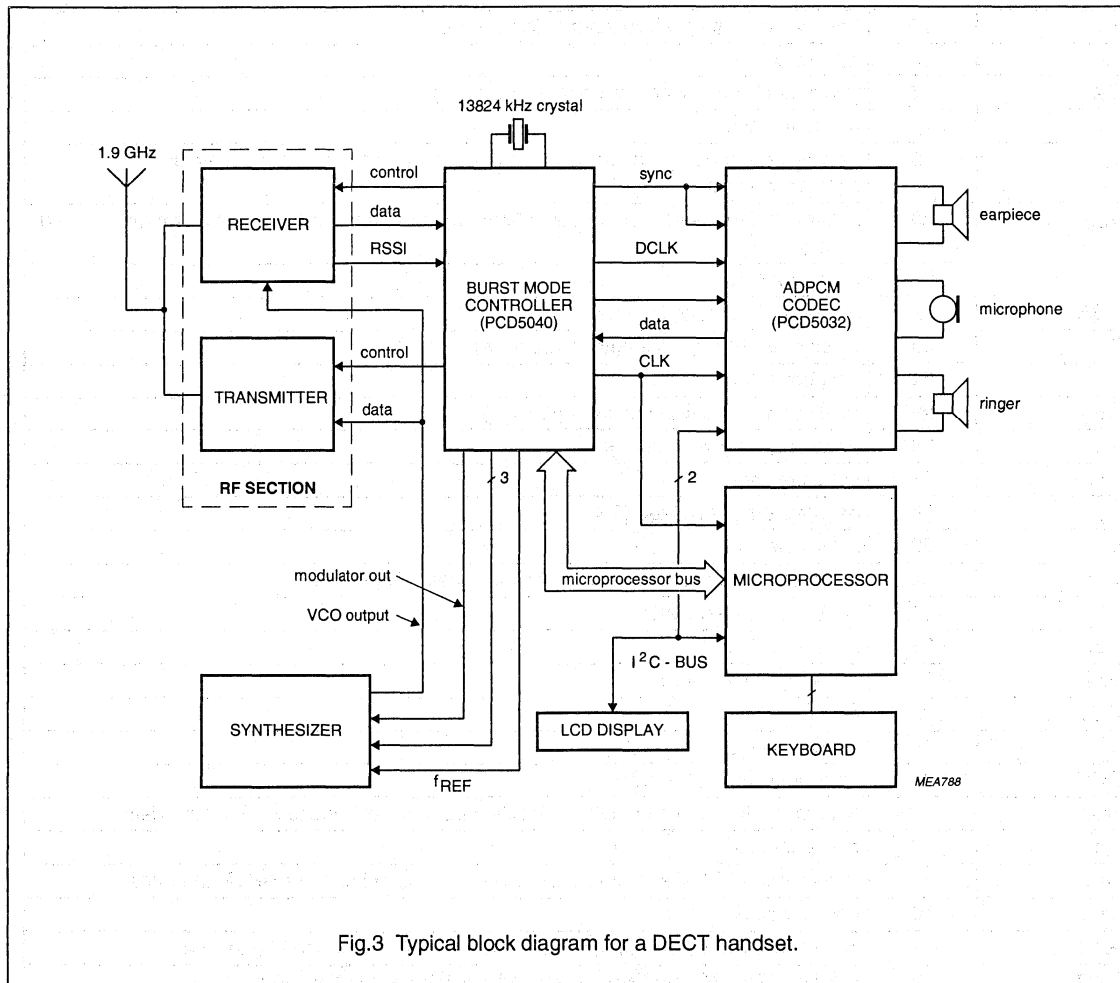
13824 kHz crystal

1.9 GHz

RECEIVER

TRANSMITTER

RF SECTION

control

data

RSSI

control

data

BURST MODE CONTROLLER (PCD5040)

sync

DCLK

data

CLK

ADPCM CODEC (PCD5032)

earpiece

microphone

ringer

3

2

MICROPROCESSOR

microprocessor bus

modulator out

VCO output

SYNTHESIZER

$f_{REF}$

$I^2C$ - BUS

LCD DISPLAY

KEYBOARD

MEA788

Fig.3 Typical block diagram for a DECT handset.